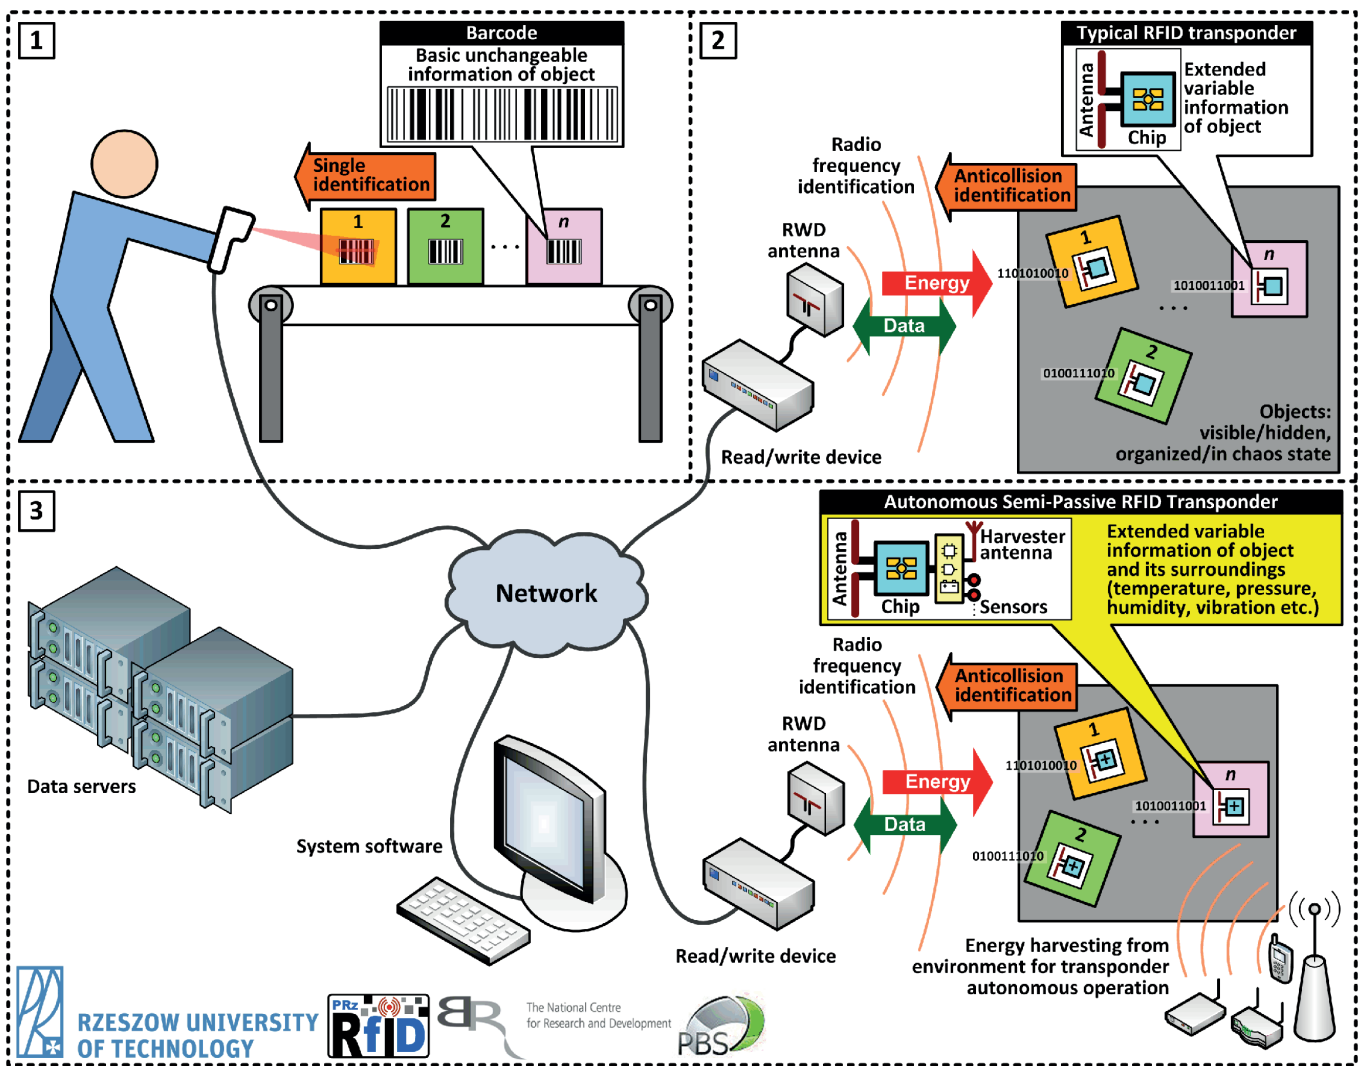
1

Barcode
Basic unchangeable information of object

Single identification

1
2
. . .
n

2

Typical RFID transponder
Antenna
Chip
Extended variable information of object

Radio frequency identification

Anticollision identification

RWD antenna

Energy

Data

1101010010
1
1010011001
n
. . .
0100111010
2

Objects: visible/hidden, organized/in chaos state

Read/write device

3

Autonomous Semi-Passive RFID Transponder
Antenna
Chip
Harvester antenna
Sensors
Extended variable information of object and its surroundings (temperature, pressure, humidity, vibration etc.)

Network

Data servers

System software

Radio frequency identification

Anticollision identification

RWD antenna

Energy

Data

1101010010
1
1010011001
n
. . .
0100111010
2

Read/write device

Energy harvesting from environment for transponder autonomous operation

RZESZOW UNIVERSITY OF TECHNOLOGY

PRz RfID

The National Centre for Research and Development

PBS